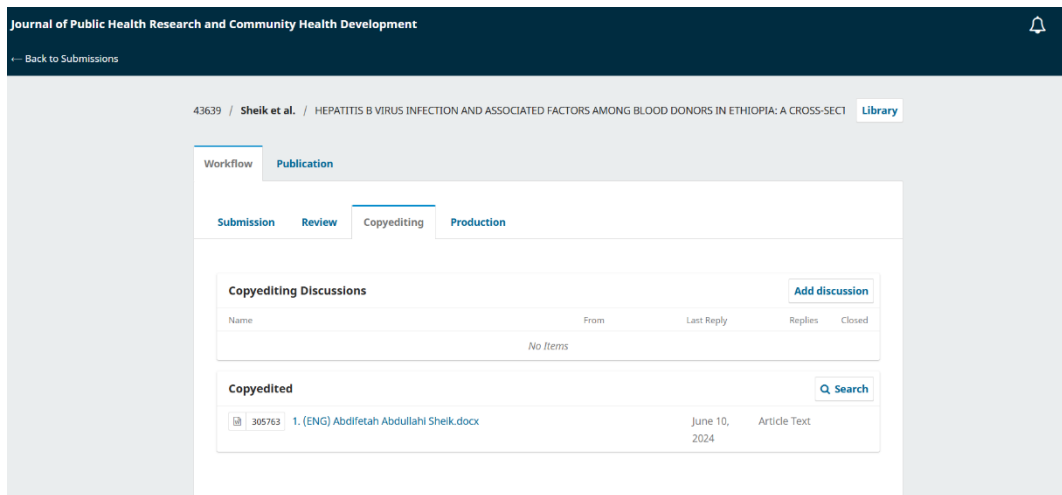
Journal of Public Health Research and Community Health Development

← Back to Submissions

43639 / Sheik et al. / HEPATITIS B VIRUS INFECTION AND ASSOCIATED FACTORS AMONG BLOOD DONORS IN ETHIOPIA: A CROSS-SECT

Library

Workflow Publication

Submission Review Copyediting Production

Copyediting Discussions

Add discussion

| Name | From | Last Reply | Replies | Closed |
|---|---|---|---|---|
| No Items | | | | |

Copyedited

Search

305763 1. (ENG) Abdifetah Abdullahi Sheik.docx June 10, 2024 Article Text